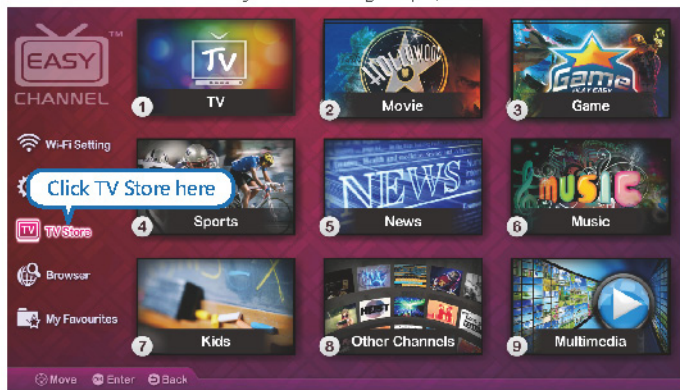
EASY
TM
CHANNEL

Wi-Fi Setting
Click TV Store here
TV Store
Browser
My Favourites

TV
1
TV

HOLLYWOOD
2
Movie

Game
PLAY EASY
3
Game

4
Sports

NEWS
5
News

MUSIC
6
Music

7
Kids

8
Other Channels

9
Multimedia

Move Enter Back